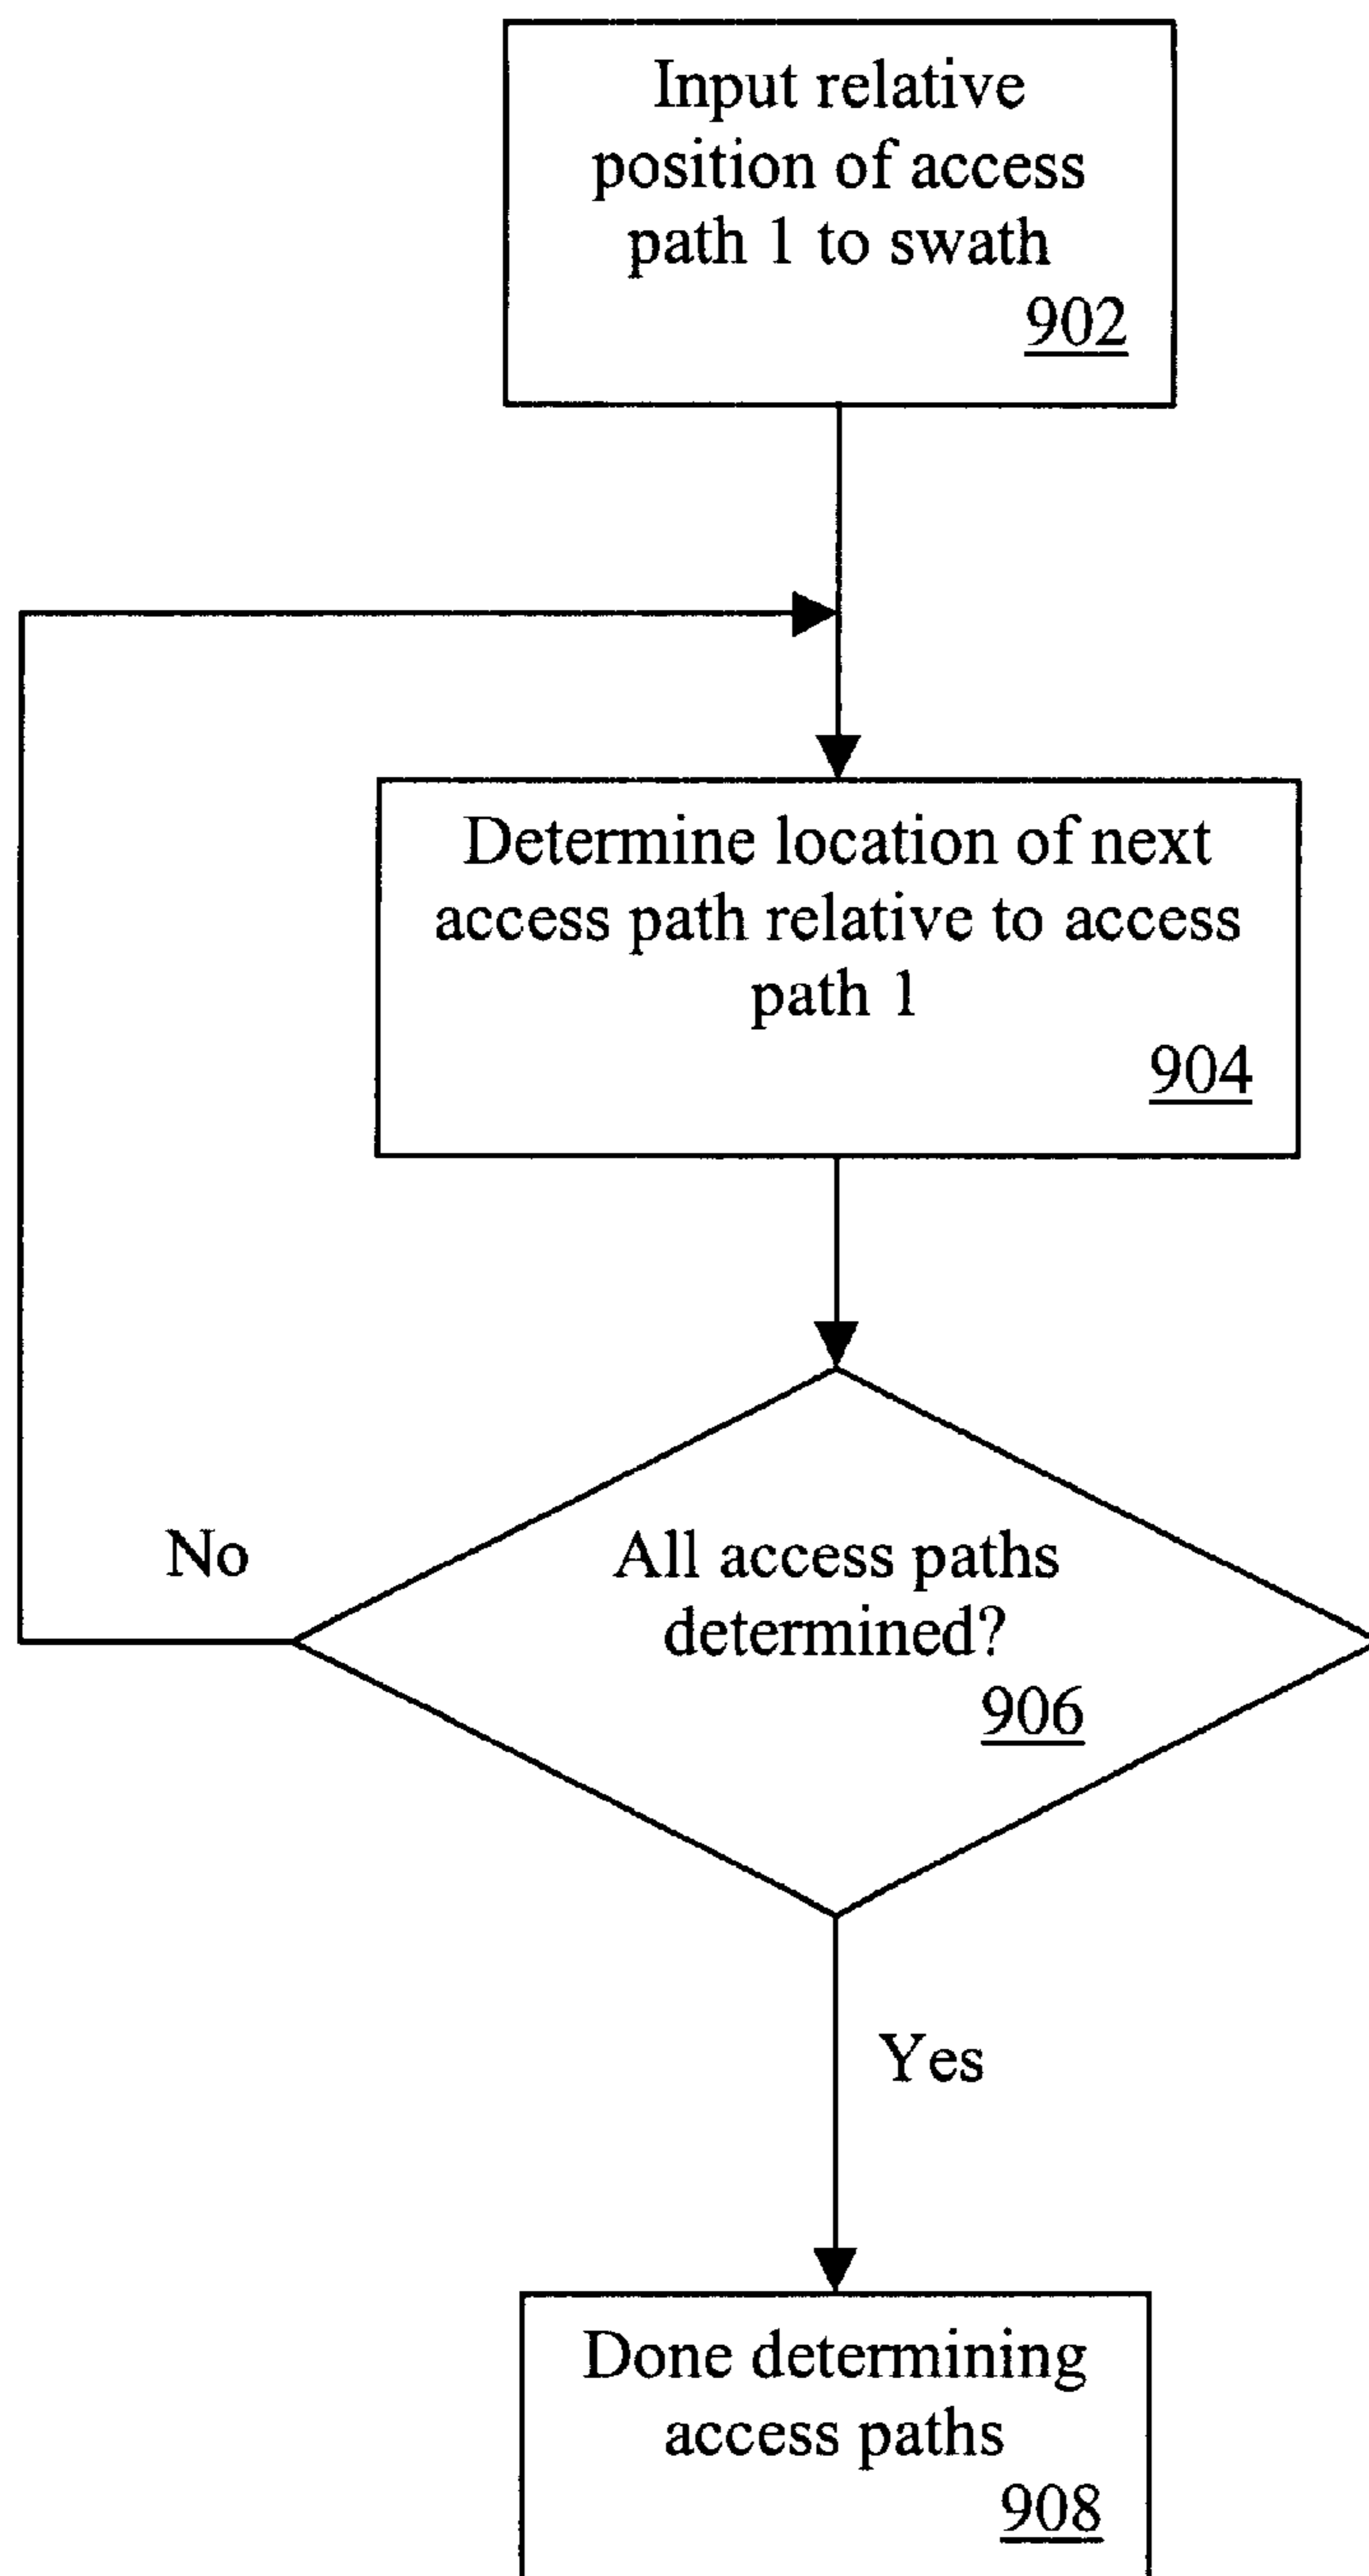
Input relative position of access path 1 to swath
902

Determine location of next access path relative to access path 1
904

No

All access paths determined?
906

Yes

Done determining access paths
908